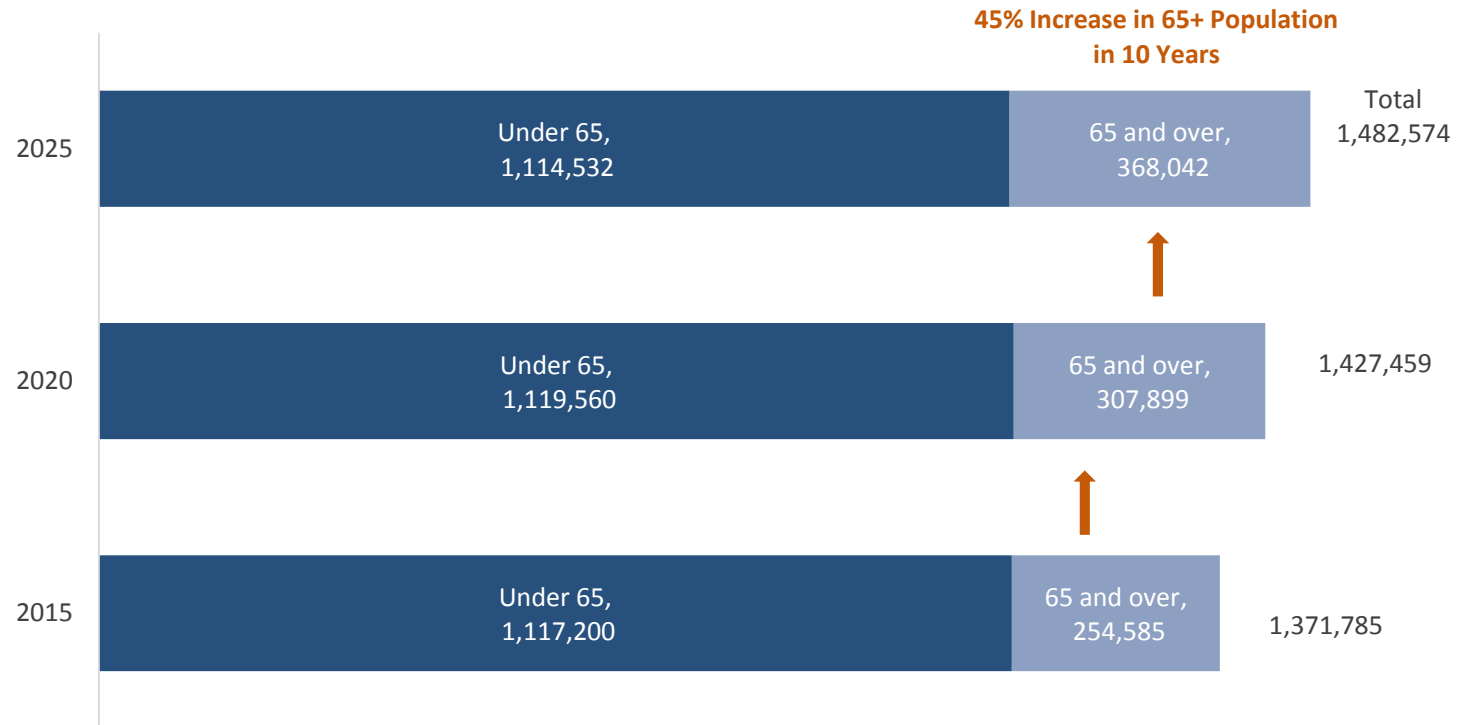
45% Increase in 65+ Population in 10 Years

2025

Under 65, 1,114,532

65 and over, 368,042

Total 1,482,574

2020

Under 65, 1,119,560

65 and over, 307,899

1,427,459

2015

Under 65, 1,117,200

65 and over, 254,585

1,371,785